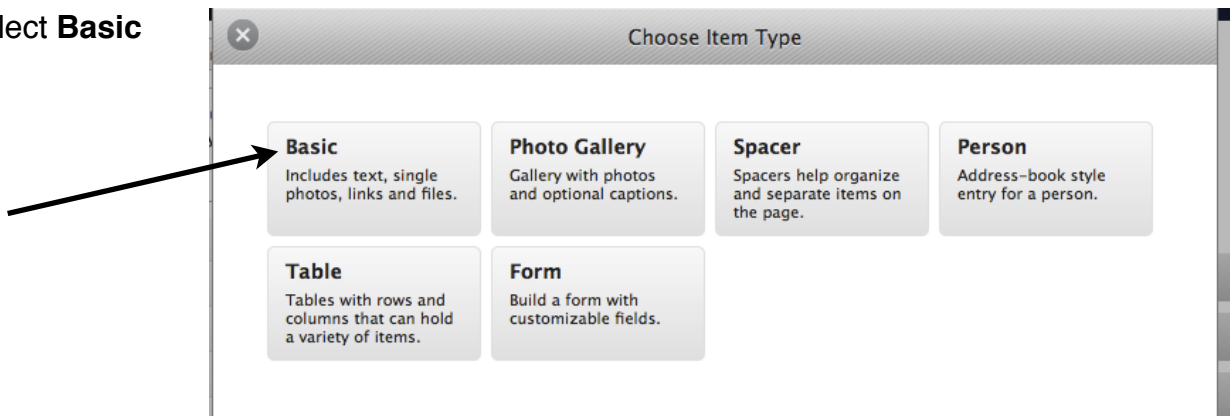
lect **Basic**

Choose Item Type

**Basic**
Includes text, single photos, links and files.

**Photo Gallery**
Gallery with photos and optional captions.

**Spacer**
Spacers help organize and separate items on the page.

**Person**
Address-book style entry for a person.

**Table**
Tables with rows and columns that can hold a variety of items.

**Form**
Build a form with customizable fields.